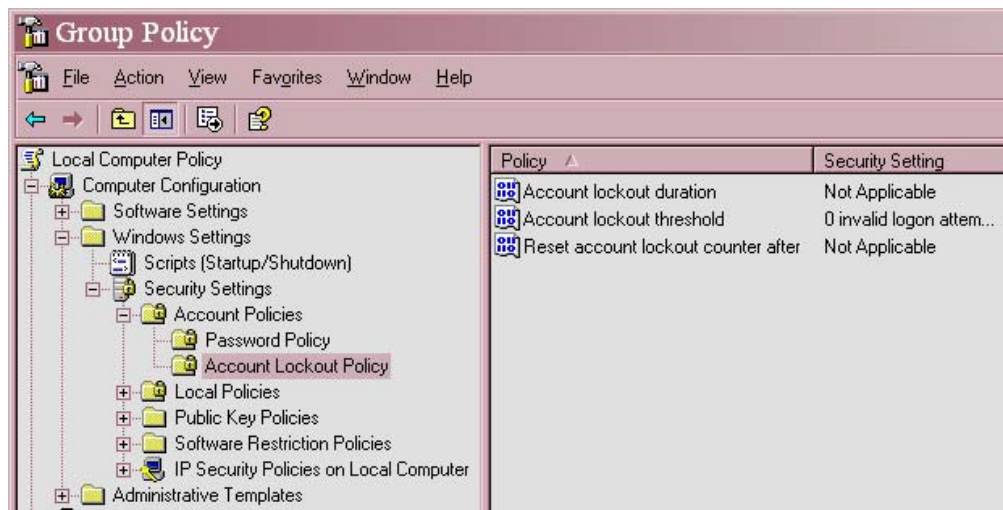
Group Policy

File Action View Favorites Window Help

Local Computer Policy
Computer Configuration
Software Settings
Windows Settings
Scripts (Startup/Shutdown)
Security Settings
Account Policies
Password Policy
Account Lockout Policy
Local Policies
Public Key Policies
Software Restriction Policies
IP Security Policies on Local Computer
Administrative Templates

| Policy | Security Setting |
|---|---|
| Account lockout duration | Not Applicable |
| Account lockout threshold | 0 invalid logon attem... |
| Reset account lockout counter after | Not Applicable |